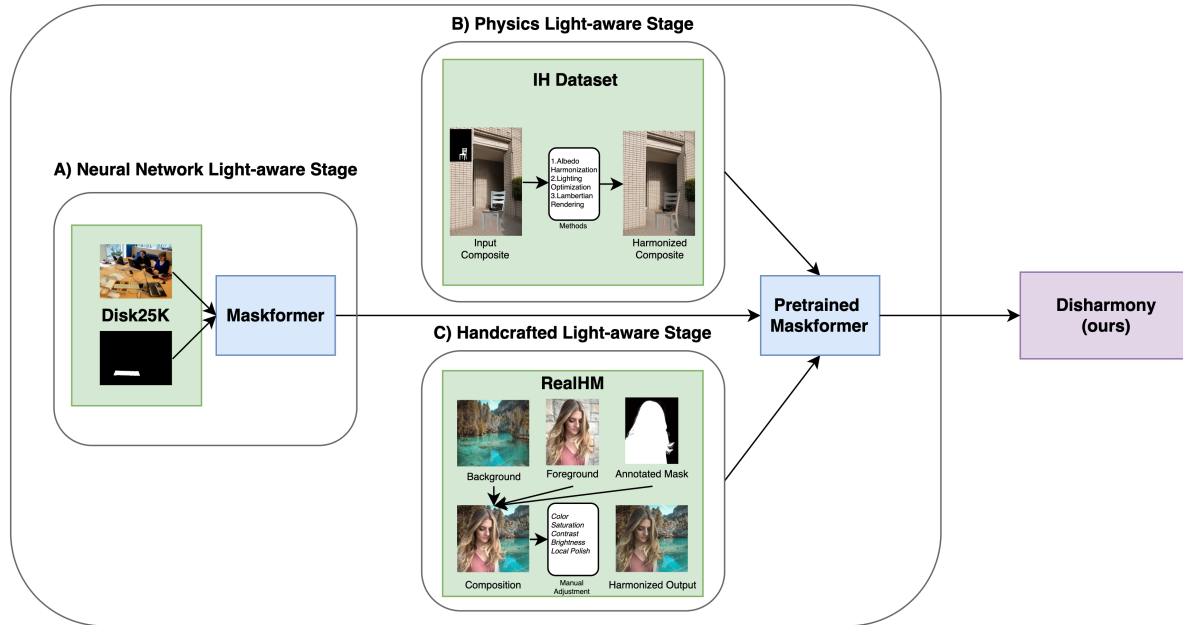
B) Physics Light-aware Stage

IH Dataset

1.Albedo Harmonization
2.Lighting Optimization
3.Lambertian Rendering

Methods

Input Composite

Harmonized Composite

A) Neural Network Light-aware Stage

Disk25K

Maskformer

Pretrained Maskformer

Disharmony (ours)

C) Handcrafted Light-aware Stage

RealHM

Background

Foreground

Annotated Mask

Color
Saturation
Contrast
Brightness
Local Polish

Composition

Manual Adjustment

Harmonized Output